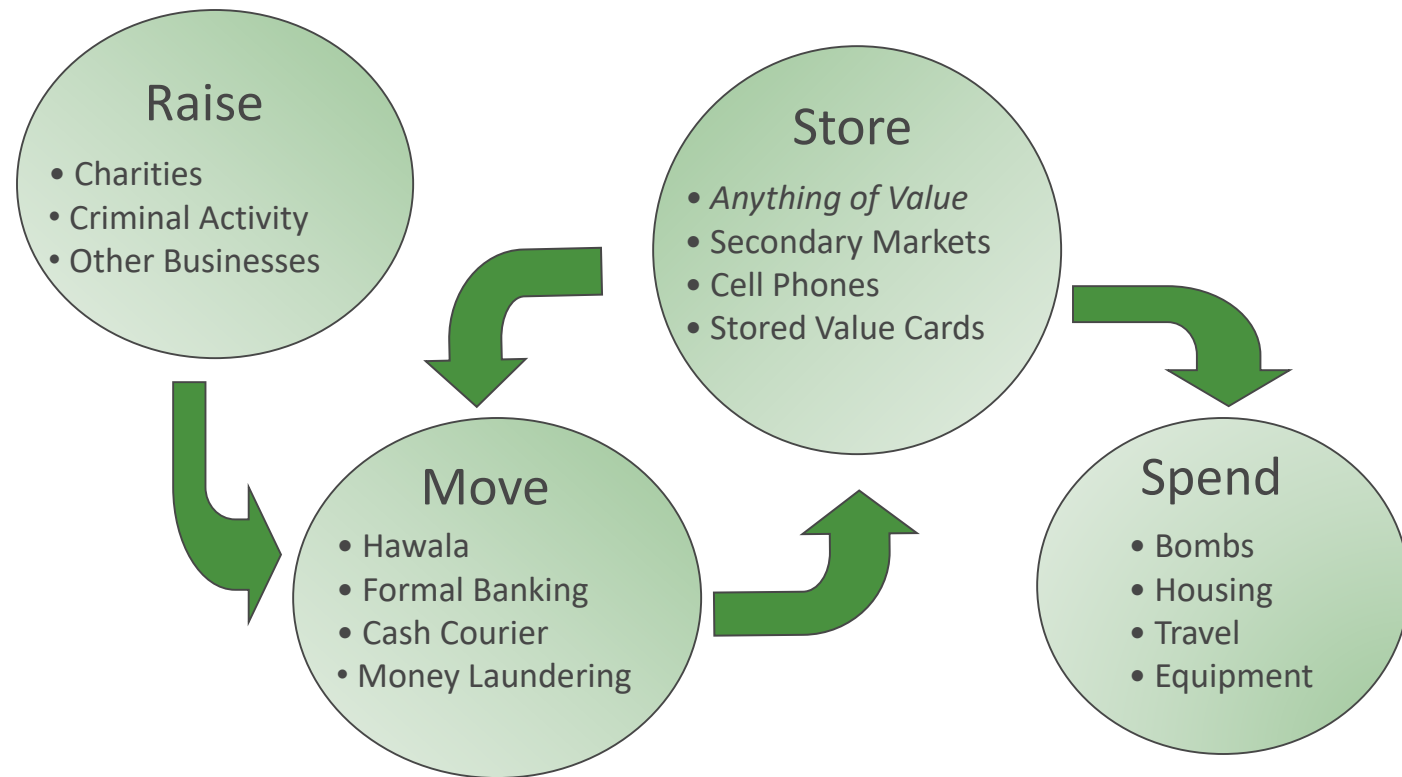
Raise
• Charities
• Criminal Activity
• Other Businesses

Store
• *Anything of Value*
• Secondary Markets
• Cell Phones
• Stored Value Cards

Move
• Hawala
• Formal Banking
• Cash Courier
• Money Laundering

Spend
• Bombs
• Housing
• Travel
• Equipment